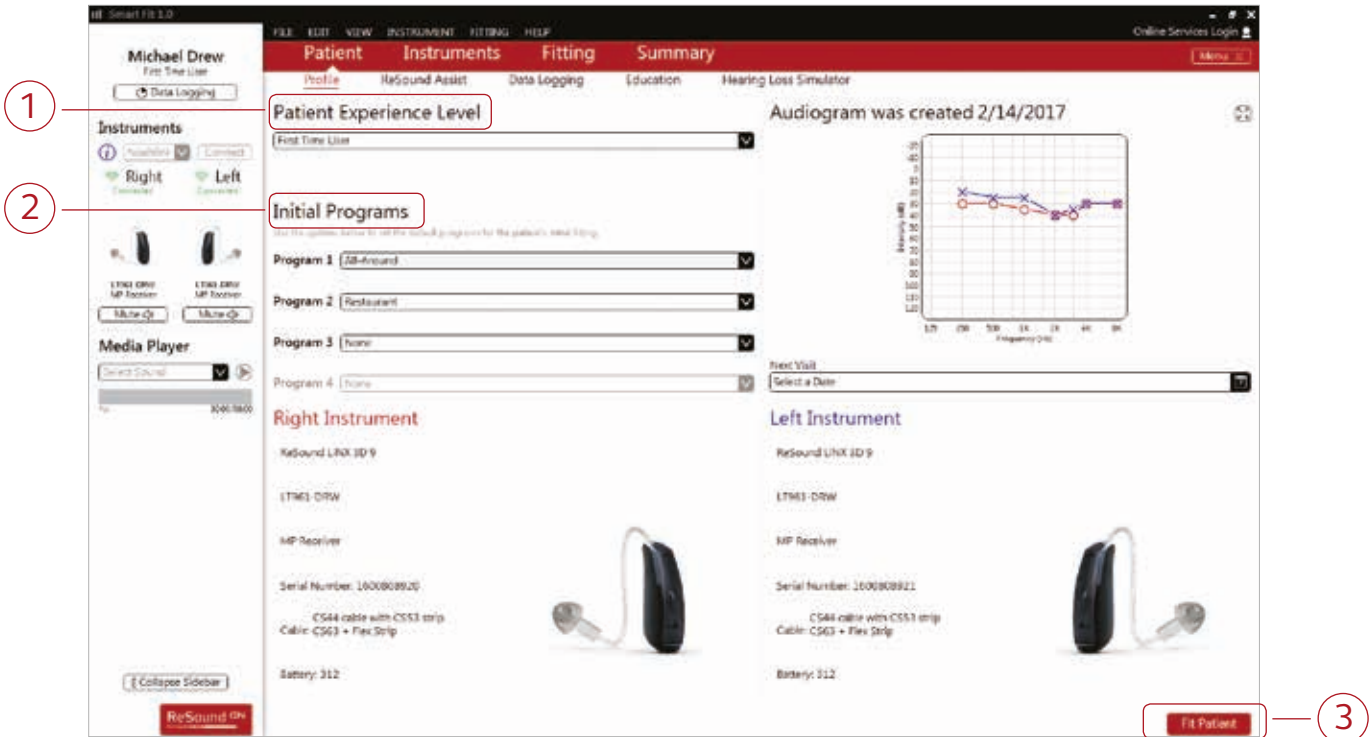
Smart Fit 1.0

FILE EDIT VIEW INSTRUMENT FITTING HELP

Online Services Login

Michael Drew
First Time User

Data Logging

Instruments

Available Connect

Right
Connected

Left
Connected

LT961-DRW
MP Receiver

LT961-DRW
MP Receiver

Mute

Mute

Media Player

Select Sound

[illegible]

Collapse Sidebar

ReSound ON

Patient Instruments Fitting Summary

Menu

Profile ReSound Assist Data Logging Education Hearing Loss Simulator

1

Patient Experience Level

First Time User

2

Initial Programs

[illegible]

Program 1 All-Around

Program 2 Restaurant

Program 3 None

Program 4 None

Audiogram was created 2/14/2017

Frequency (Hz)

125 250 500 1k 2k 4k 8k

Next Visit

Select a Date

Right Instrument

ReSound LiNX 3D 9

LT961-DRW

MP Receiver

Serial Number: 1600808920

CS44 cable with CS53 strip
Cable: CS63 + Flex Strip

Battery: 312

Left Instrument

ReSound LiNX 3D 9

LT961-DRW

MP Receiver

Serial Number: 1600808921

CS44 cable with CS53 strip
Cable: CS63 + Flex Strip

Battery: 312

Fit Patient

3